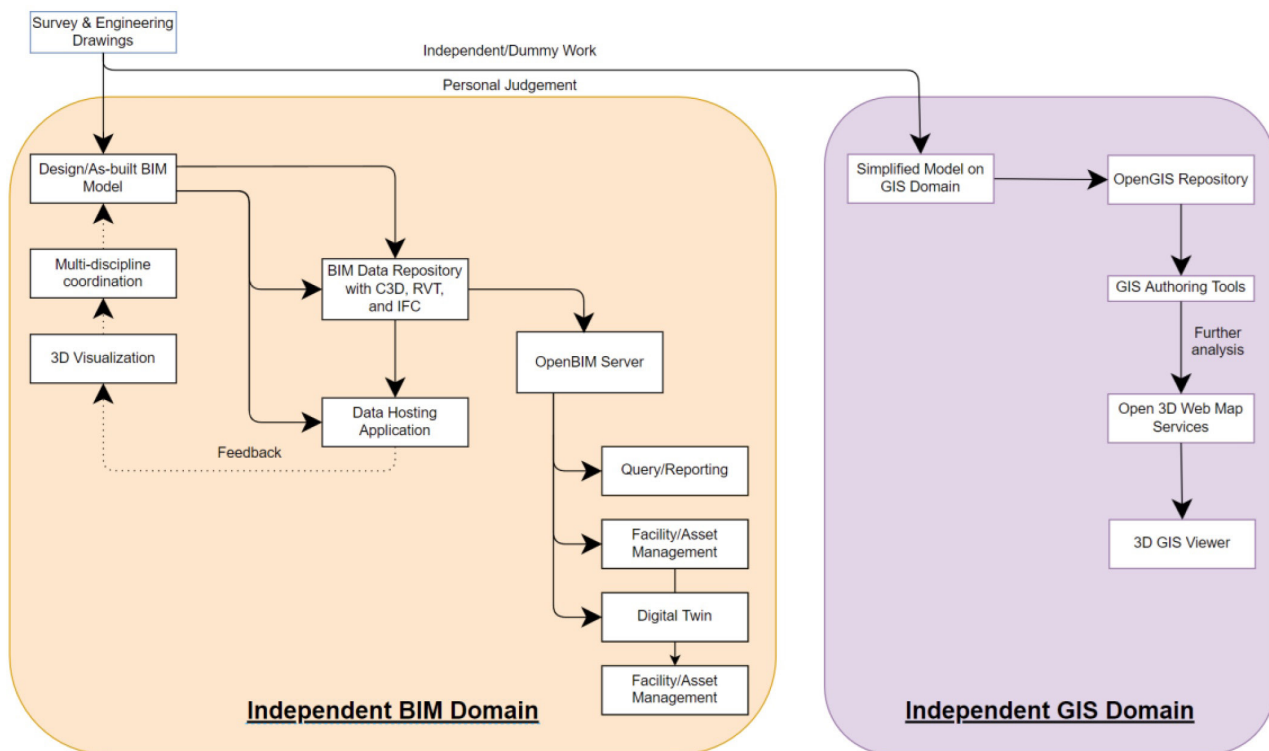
Survey & Engineering Drawings

Independent/Dummy Work

Personal Judgement

Design/As-built BIM Model

Multi-discipline coordination

3D Visualization

BIM Data Repository with C3D, RVT, and IFC

Data Hosting Application

Feedback

OpenBIM Server

Query/Reporting

Facility/Asset Management

Digital Twin

Facility/Asset Management

Independent BIM Domain

Simplified Model on GIS Domain

OpenGIS Repository

GIS Authoring Tools

Further analysis

Open 3D Web Map Services

3D GIS Viewer

Independent GIS Domain